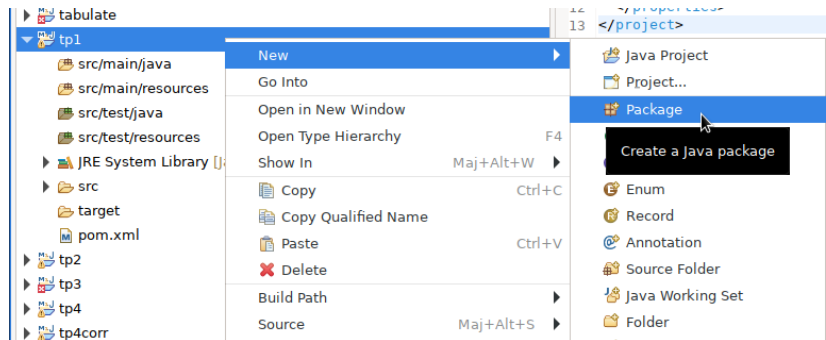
tabulate
tp1
src/main/java
src/main/resources
src/test/java
src/test/resources
JRE System Library [J
src
target
pom.xml
tp2
tp3
tp4
tp4corr

</properties>
13 </project>

New
Go Into
Open in New Window
Open Type Hierarchy F4
Show In Maj+Alt+W
Copy Ctrl+C
Copy Qualified Name
Paste Ctrl+V
Delete
Build Path
Source Maj+Alt+S

Java Project
Project...
Package
Create a Java package
Enum
Record
Annotation
Source Folder
Java Working Set
Folder